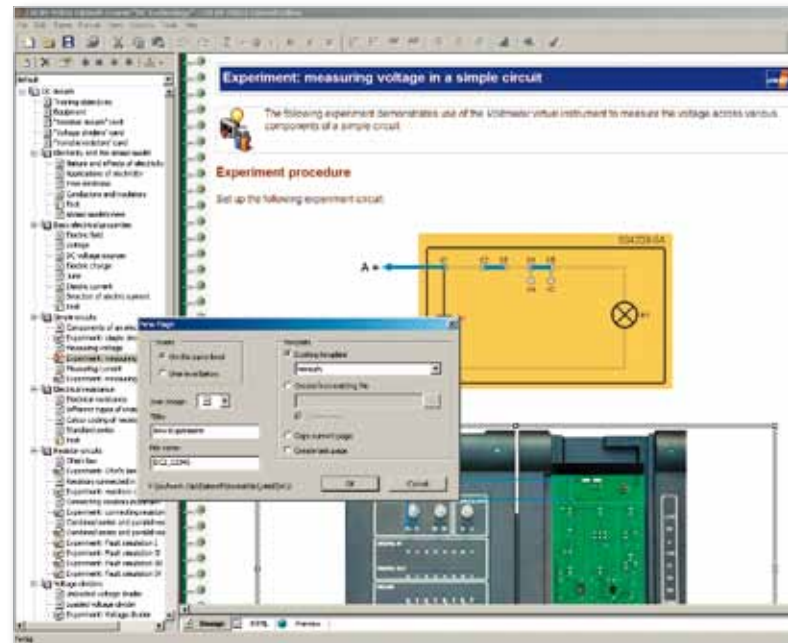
Experiment: measuring voltage in a simple circuit

The following experiment demonstrates use of the Voltmeter virtual instrument to measure the voltage across various components of a simple circuit.

Experiment procedure

Set up the following experiment circuit:

A +

DC circuits
Training objectives
Equipment
Introduction
Electricity and the simple circuit
Nature and effects of electricity
Applications of electricity
Conductors and insulators
Quiz
Basic electrical quantities
Electric field
Voltage
DC voltage sources
Electric charge
Electric current
Direction of electric current
Quiz
Simple circuits
Components of an electric circuit
Experiment: simple circuit
Measuring voltage
Experiment: measuring
Measuring current
Experiment: measuring
Electrical resistance
Quiz
Resistor circuits
Ohm's law
Experiment: Ohm's law
Experiment: Fault simulation
Voltage dividers
Experiment: Voltage divider

New Page

Title
Intro to parameters
File name

Existing template
Copy current page
Create blank page

OK
Cancel

Design
HTML
Preview